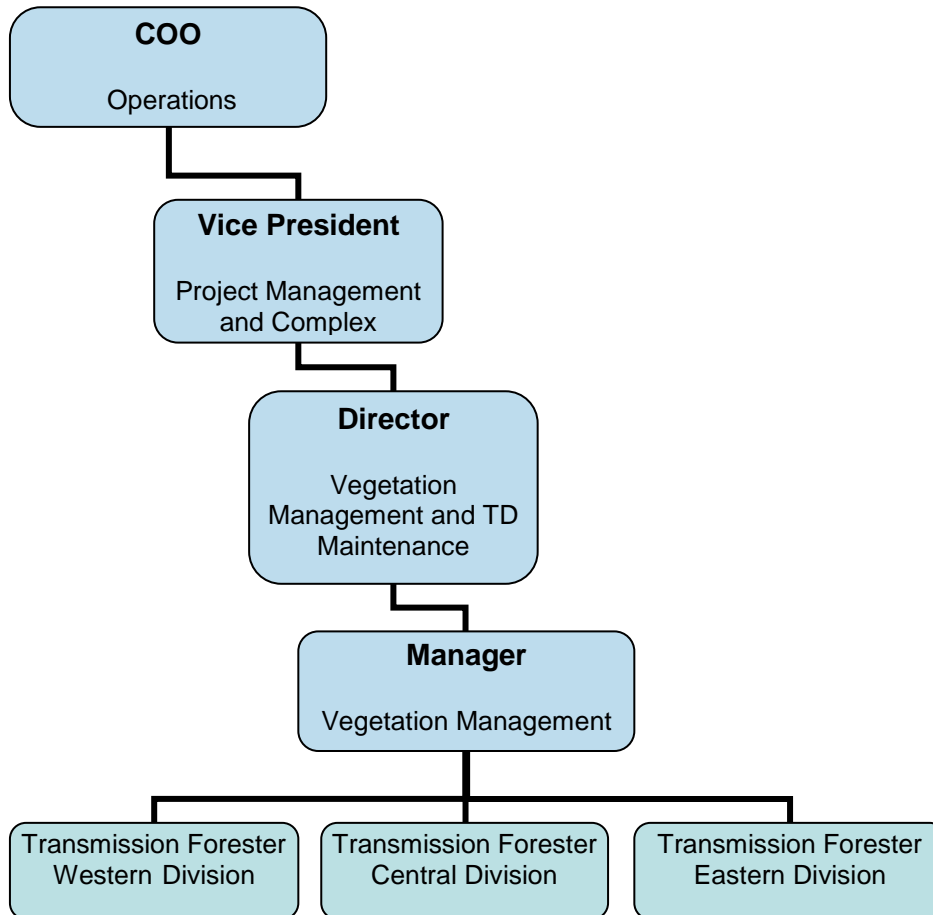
COO

Operations

Vice President

Project Management and Complex

Director

Vegetation Management and TD Maintenance

Manager

Vegetation Management

Transmission Forester Western Division

Transmission Forester Central Division

Transmission Forester Eastern Division